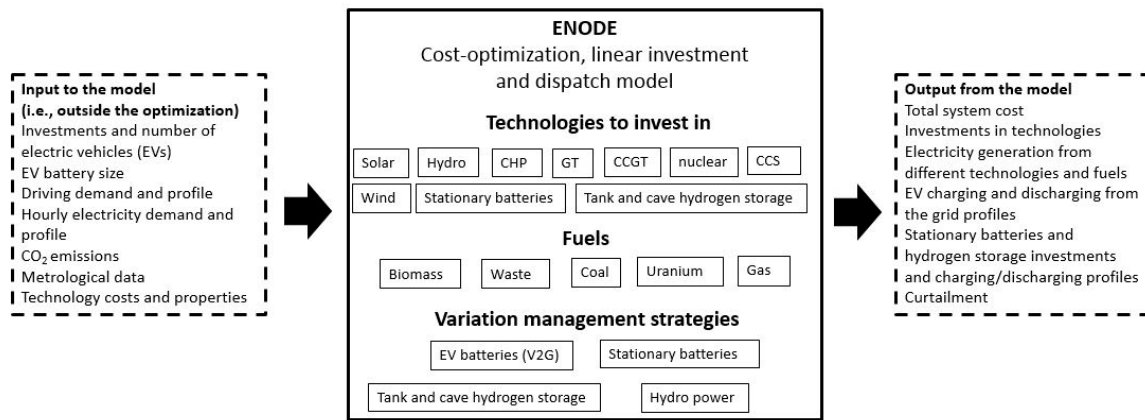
**Input to the model (i.e., outside the optimization)**
Investments and number of electric vehicles (EVs)
EV battery size
Driving demand and profile
Hourly electricity demand and profile
$CO_2$ emissions
Metrological data
Technology costs and properties

**ENODE**
Cost-optimization, linear investment and dispatch model

**Technologies to invest in**
Solar
Hydro
CHP
GT
CCGT
nuclear
CCS
Wind
Stationary batteries
Tank and cave hydrogen storage

**Fuels**
Biomass
Waste
Coal
Uranium
Gas

**Variation management strategies**
EV batteries (V2G)
Stationary batteries
Tank and cave hydrogen storage
Hydro power

**Output from the model**
Total system cost
Investments in technologies
Electricity generation from different technologies and fuels
EV charging and discharging from the grid profiles
Stationary batteries and hydrogen storage investments and charging/discharging profiles
Curtailment